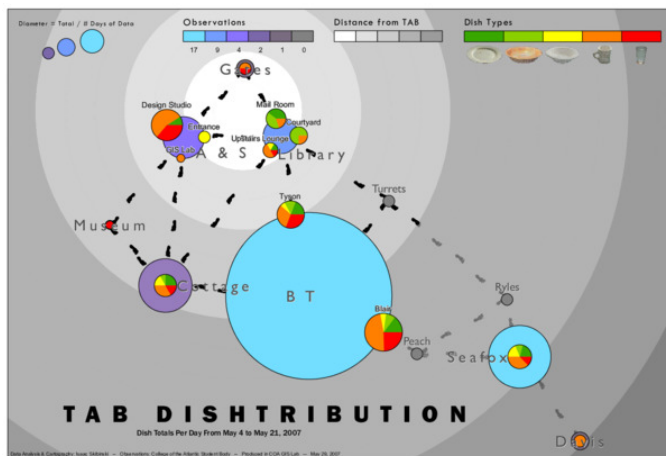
Diameter = Total / # Days of Data

Observations

17 9 4 2 1 0

Distance from TAB

Dish Types

Gates

Design Studio

Mail Room

Entrance

Courtyard

Upstairs Lounge

GIS Lab

A & S Library

Turrets

Tyson

Museum

Cottage

B T

Ryles

Blair

Peach

Seafox

TAB DISHTRIBUTION

Dish Totals Per Day From May 4 to May 21, 2007

Davis

Data Analysis & Cartography: Isaac Shlosser • Observations: College of the Atlantic Student Body • Produced in COA GIS Lab • May 29, 2007